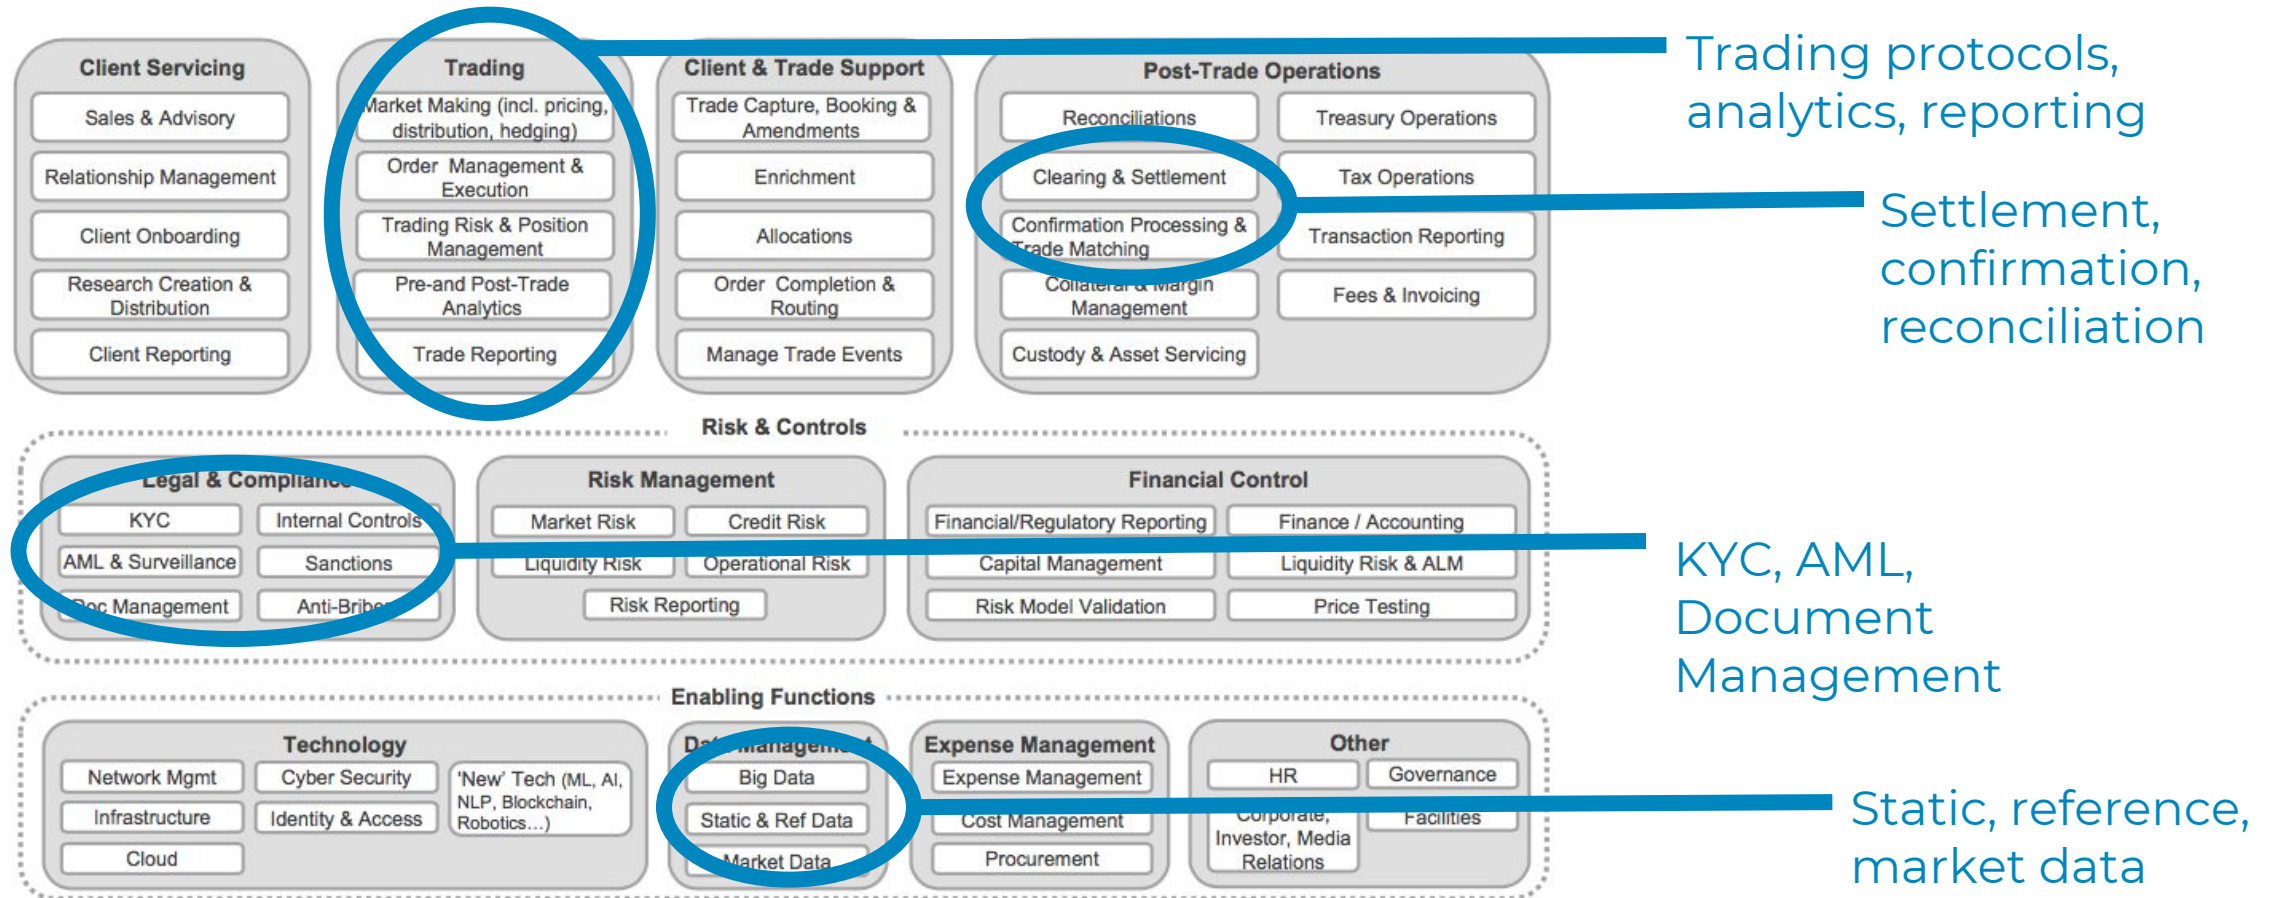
Client Servicing

Sales & Advisory

Relationship Management

Client Onboarding

Research Creation & Distribution

Client Reporting

Trading

Market Making (incl. pricing, distribution, hedging)

Order Management & Execution

Trading Risk & Position Management

Pre-and Post-Trade Analytics

Trade Reporting

Client & Trade Support

Trade Capture, Booking & Amendments

Enrichment

Allocations

Order Completion & Routing

Manage Trade Events

Post-Trade Operations

Reconciliations

Treasury Operations

Clearing & Settlement

Tax Operations

Confirmation Processing & Trade Matching

Transaction Reporting

Collateral & Margin Management

Fees & Invoicing

Custody & Asset Servicing

Trading protocols, analytics, reporting

Settlement, confirmation, reconciliation

Risk & Controls

Legal & Compliance

KYC

Internal Controls

AML & Surveillance

Sanctions

Doc Management

Anti-Bribery

Risk Management

Market Risk

Credit Risk

Liquidity Risk

Operational Risk

Risk Reporting

Financial Control

Financial/Regulatory Reporting

Finance / Accounting

Capital Management

Liquidity Risk & ALM

Risk Model Validation

Price Testing

KYC, AML, Document Management

Enabling Functions

Technology

Network Mgmt

Cyber Security

'New' Tech (ML, AI, NLP, Blockchain, Robotics...)

Infrastructure

Identity & Access

Cloud

Data Management

Big Data

Static & Ref Data

Market Data

Expense Management

Expense Management

Cost Management

Procurement

Other

HR

Governance

Corporate, Investor, Media Relations

Facilities

Static, reference, market data